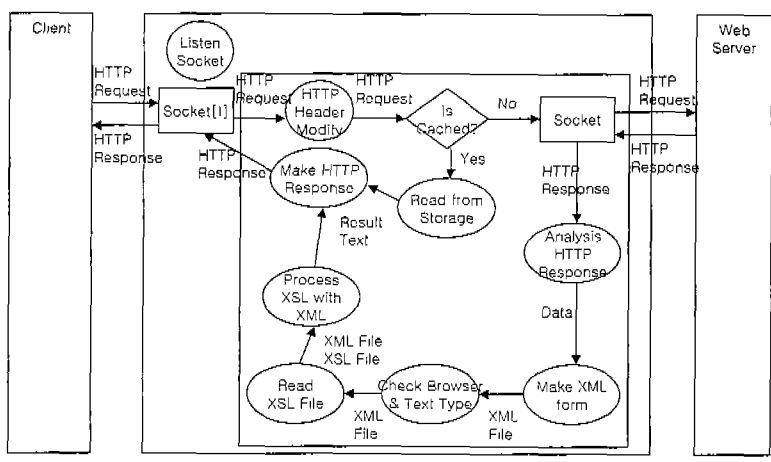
Client

Listen Socket

Web Server

HTTP Request

HTTP Response

Socket[I]

HTTP Request

HTTP Header Modify

HTTP Request

Is Cached?

No

Socket

HTTP Request

HTTP Response

Yes

HTTP Response

Make HTTP Response

Read from Storage

HTTP Response

Result Text

Analysis HTTP Response

Process XSL with XML

Data

XML File XSL File

Read XSL File

Check Browser & Text Type

Make XML form

XML File

XML File